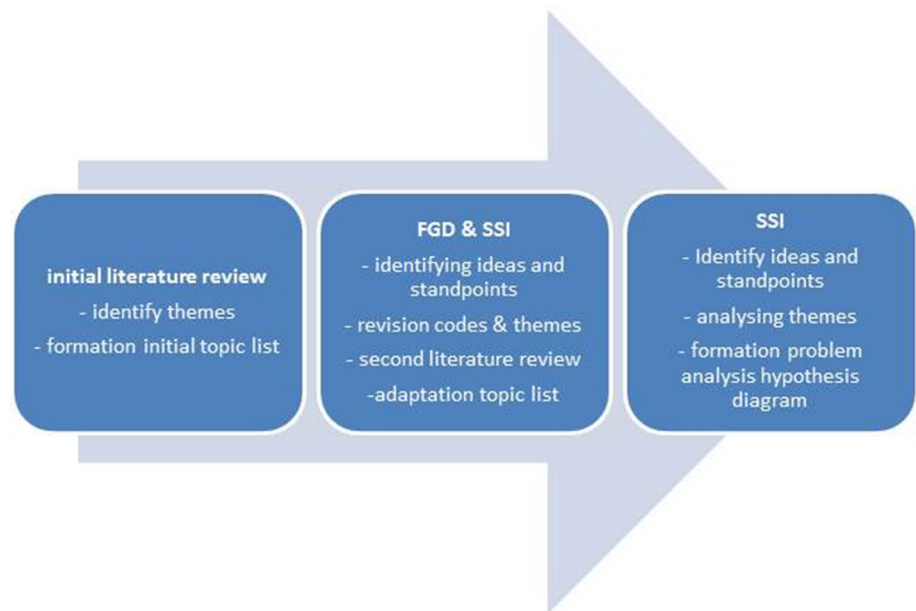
initial literature review
- identify themes
- formation initial topic list

FGD & SSI
- identifying ideas and standpoints
- revision codes & themes
- second literature review
-adaptation topic list

SSI
- Identify ideas and standpoints
- analysing themes
- formation problem analysis hypothesis diagram